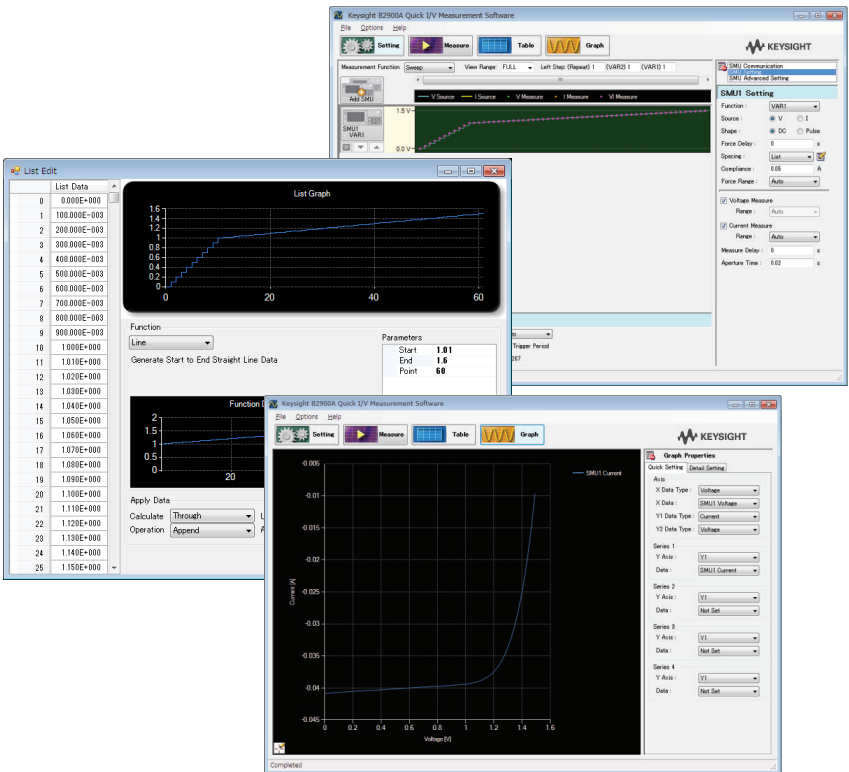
Keysight B2900A Quick I/V Measurement Software

File Options Help

Setting Measure Table Graph

KEYSIGHT

Measurement Function Sweep View Range FULL Left Step (Repeat) 1 (VAR2) 1 (VAR1) 1

Add SMU

SMU1 VAR1

1.5 V

0.0 V

V Source I Source V Measure I Measure VI Measure

SMU Communication
SMU Setting
SMU Advanced Setting

SMU1 Setting

Function : VAR1
Source : V I
Shape : DC Pulse
Force Delay : 0 s
Spacing : List
Compliance : 0.05 A
Force Range : Auto

Voltage Measure
Range : Auto

Current Measure
Range : Auto
Measure Delay : 0 s
Aperture Time : 0.02 s

Trigger Period

267

List Edit

| | List Data |
|---|---|
| 0 | 0.000E+000 |
| 1 | 100.000E-003 |
| 2 | 200.000E-003 |
| 3 | 300.000E-003 |
| 4 | 400.000E-003 |
| 5 | 500.000E-003 |
| 6 | 600.000E-003 |
| 7 | 700.000E-003 |
| 8 | 800.000E-003 |
| 9 | 900.000E-003 |
| 10 | 1.000E+000 |
| 11 | 1.010E+000 |
| 12 | 1.020E+000 |
| 13 | 1.030E+000 |
| 14 | 1.040E+000 |
| 15 | 1.050E+000 |
| 16 | 1.060E+000 |
| 17 | 1.070E+000 |
| 18 | 1.080E+000 |
| 19 | 1.090E+000 |
| 20 | 1.100E+000 |
| 21 | 1.110E+000 |
| 22 | 1.120E+000 |
| 23 | 1.130E+000 |
| 24 | 1.140E+000 |
| 25 | 1.150E+000 |

List Graph

1.6 1.4 1.2 1 0.8 0.6 0.4 0.2 0
0 20 40 60

Function
Line
Generate Start to End Straight Line Data

Parameters
Start 1.01
End 1.6
Point 60

Function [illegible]
2 1.5 1 0.5 0
20

Apply Data
Calculate Through
Operation Append

Keysight B2900A Quick I/V Measurement Software

File Options Help

Setting Measure Table Graph

KEYSIGHT

Graph Properties
Quick Setting Detail Setting

Axis
X Data Type : Voltage
X Data : SMU1 Voltage
Y1 Data Type : Current
Y2 Data Type : Voltage

Series 1
Y Axis : Y1
Data : SMU1 Current

Series 2
Y Axis : Y1
Data : Not Set

Series 3
Y Axis : Y1
Data : Not Set

Series 4
Y Axis : Y1
Data : Not Set

SMU1 Current

-0.005 -0.01 -0.015 -0.02 -0.025 -0.03 -0.035 -0.04 -0.045
Current [A]
0 0.2 0.4 0.6 0.8 1 1.2 1.4 1.6
Voltage [V]

Completed